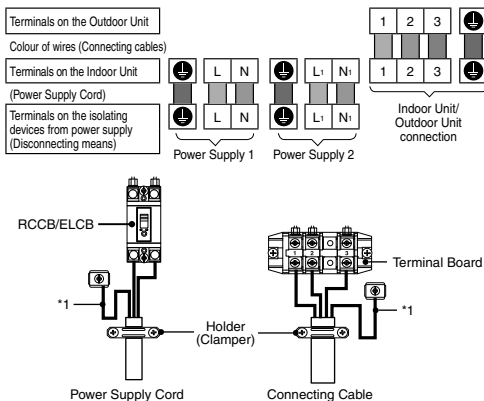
Terminals on the Outdoor Unit

Colour of wires (Connecting cables)

Terminals on the Indoor Unit

(Power Supply Cord)

Terminals on the isolating devices from power supply (Disconnecting means)

L N

L N

Power Supply 1

$L_1$ $N_1$

$L_1$ $N_1$

Power Supply 2

1 2 3

1 2 3

Indoor Unit/ Outdoor Unit connection

RCCB/ELCB

*1

Holder (Clamper)

Terminal Board

*1

Power Supply Cord

Connecting Cable